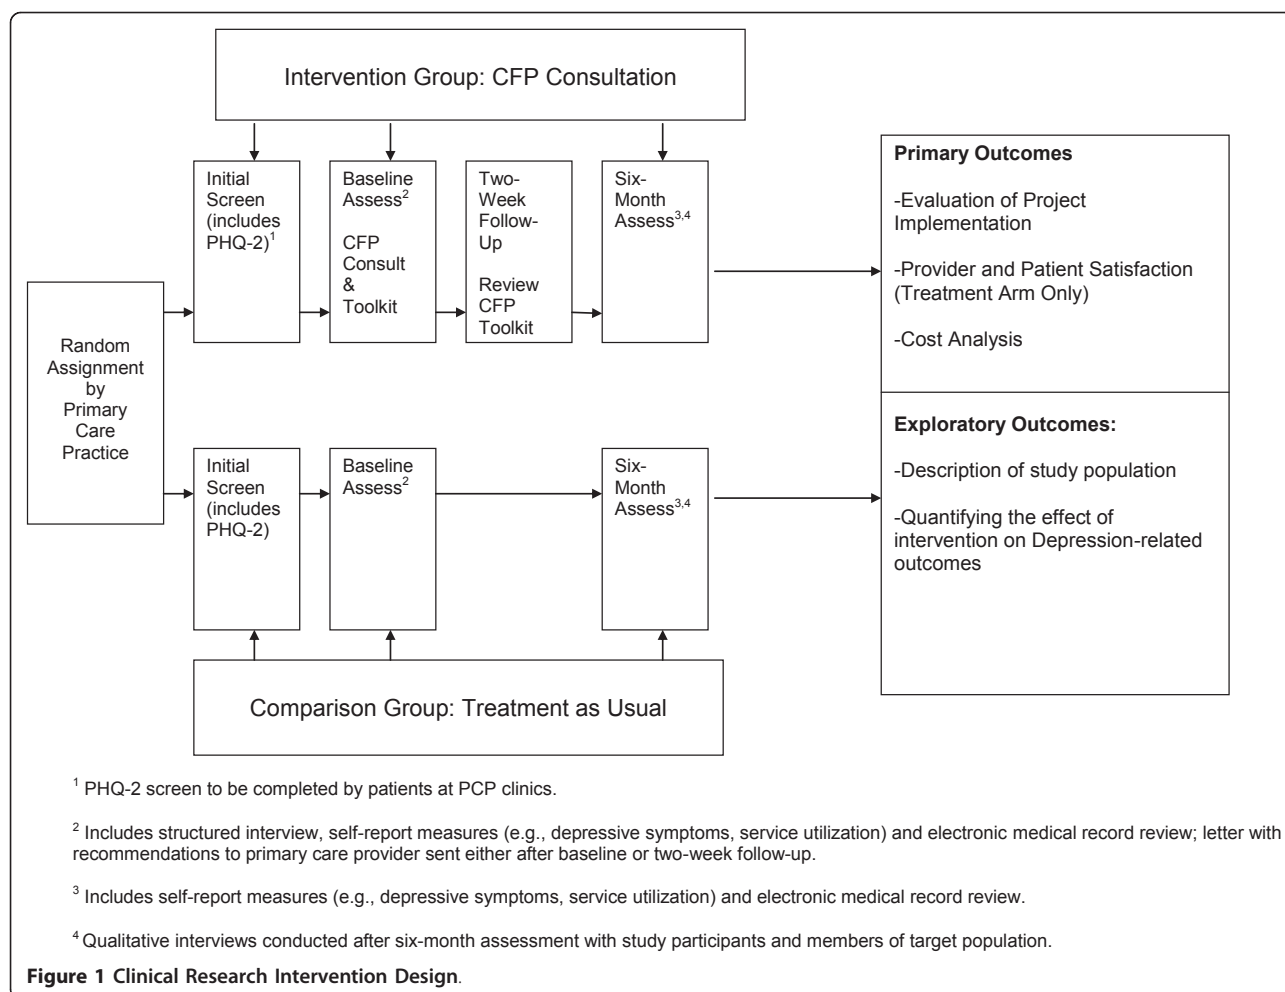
Intervention Group: CFP Consultation

Random Assignment by Primary Care Practice

Initial Screen (includes PHQ-2)$^1$

Baseline Assess$^2$

CFP Consult & Toolkit

Two-Week Follow-Up

Review CFP Toolkit

Six-Month Assess$^{3,4}$

Initial Screen (includes PHQ-2)

Baseline Assess$^2$

Six-Month Assess$^{3,4}$

Comparison Group: Treatment as Usual

**Primary Outcomes**

-Evaluation of Project Implementation

-Provider and Patient Satisfaction (Treatment Arm Only)

-Cost Analysis

**Exploratory Outcomes:**

-Description of study population

-Quantifying the effect of intervention on Depression-related outcomes

$^1$ PHQ-2 screen to be completed by patients at PCP clinics.

$^2$ Includes structured interview, self-report measures (e.g., depressive symptoms, service utilization) and electronic medical record review; letter with recommendations to primary care provider sent either after baseline or two-week follow-up.

$^3$ Includes self-report measures (e.g., depressive symptoms, service utilization) and electronic medical record review.

$^4$ Qualitative interviews conducted after six-month assessment with study participants and members of target population.

**Figure 1 Clinical Research Intervention Design**.